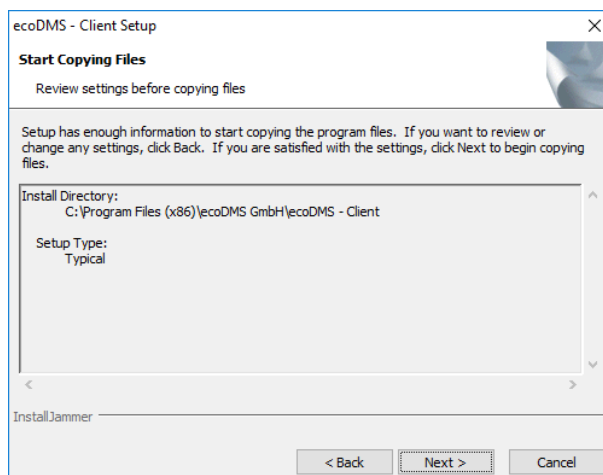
ecoDMS - Client Setup

×

Start Copying Files

Review settings before copying files

Setup has enough information to start copying the program files. If you want to review or change any settings, click Back. If you are satisfied with the settings, click Next to begin copying files.

Install Directory:
C:\Program Files (x86)\ecoDMS GmbH\ecoDMS - Client

Setup Type:
Typical

InstallJammer

< Back

Next >

Cancel